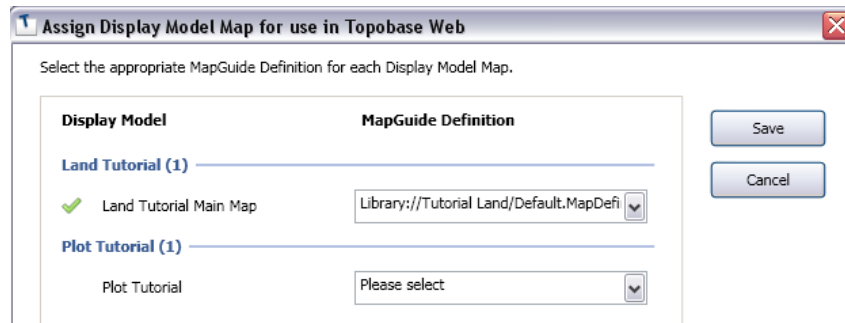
Assign Display Model Map for use in Topobase Web

Select the appropriate MapGuide Definition for each Display Model Map.

| Display Model | MapGuide Definition |
|---|---|
| **Land Tutorial (1)** | |
| Land Tutorial Main Map | Library://Tutorial Land/Default.MapDefi |
| **Plot Tutorial (1)** | |
| Plot Tutorial | Please select |

Save

Cancel